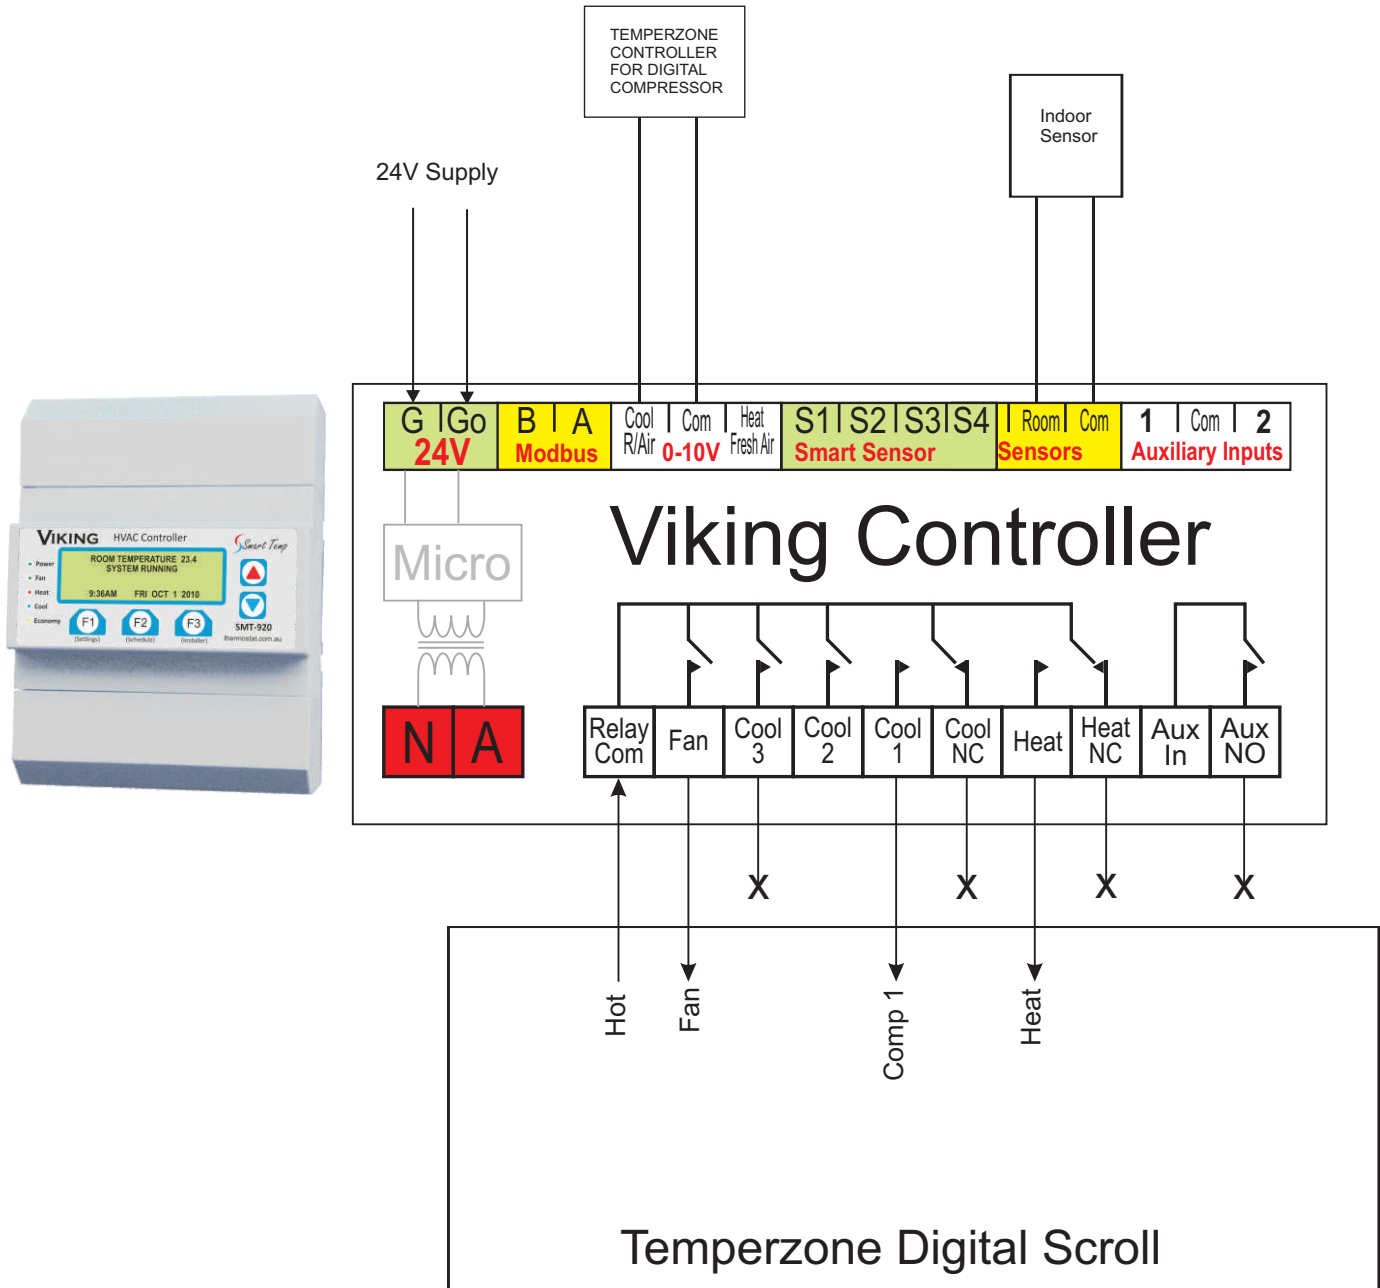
TEMPERZONE CONTROLLER FOR DIGITAL COMPRESSOR

Indoor Sensor

24V Supply

VIKING HVAC Controller
Smart Temp
Power
Fan
Heat
Cool
Economy
ROOM TEMPERATURE 23.4
SYSTEM RUNNING
9:36AM FRI OCT 1 2010
F1 (Settings)
F2 (Schedule)
F3 (Installer)
SMT-920
thermostat.com.au

| G | Go | B | A | Cool R/Air | Com | Heat Fresh Air | S1 | S2 | S3 | S4 | Room | Com | 1 | Com | 2 |
|---|---|---|---|---|---|---|---|---|---|---|---|---|---|---|---|
| 24V | | Modbus | | 0-10V | | | Smart Sensor | | | | Sensors | | Auxiliary Inputs | | |

Micro

N A

Viking Controller

| Relay Com | Fan | Cool 3 | Cool 2 | Cool 1 | Cool NC | Heat | Heat NC | Aux In | Aux NO |
|---|---|---|---|---|---|---|---|---|---|

X X X X

Hot
Fan
Comp 1
Heat

Temperzone Digital Scroll